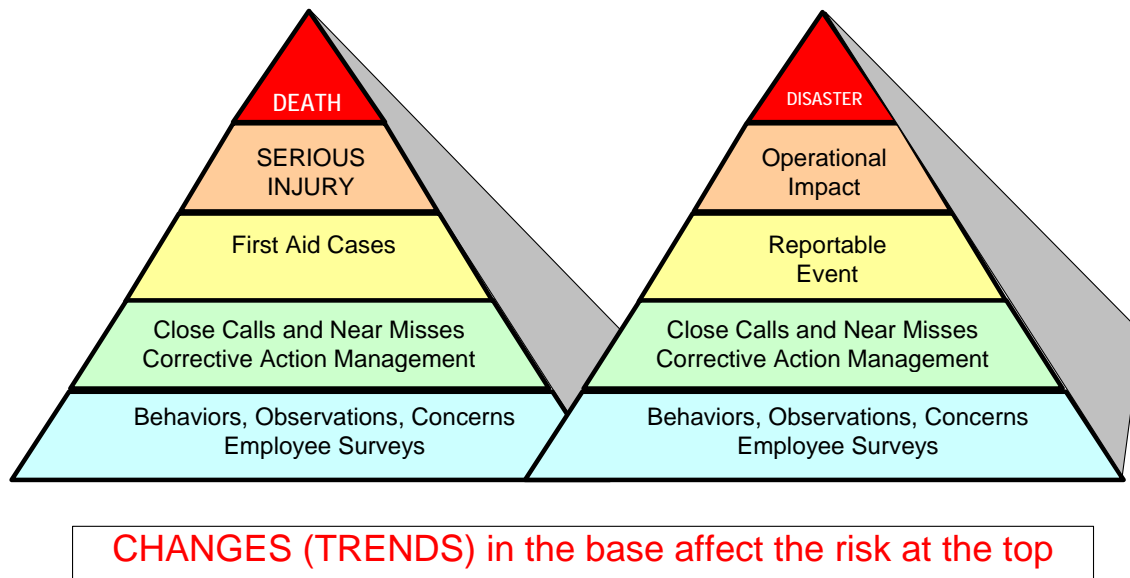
DEATH

SERIOUS INJURY

First Aid Cases

Close Calls and Near Misses
Corrective Action Management

Behaviors, Observations, Concerns
Employee Surveys

DISASTER

Operational Impact

Reportable Event

Close Calls and Near Misses
Corrective Action Management

Behaviors, Observations, Concerns
Employee Surveys

CHANGES (TRENDS) in the base affect the risk at the top